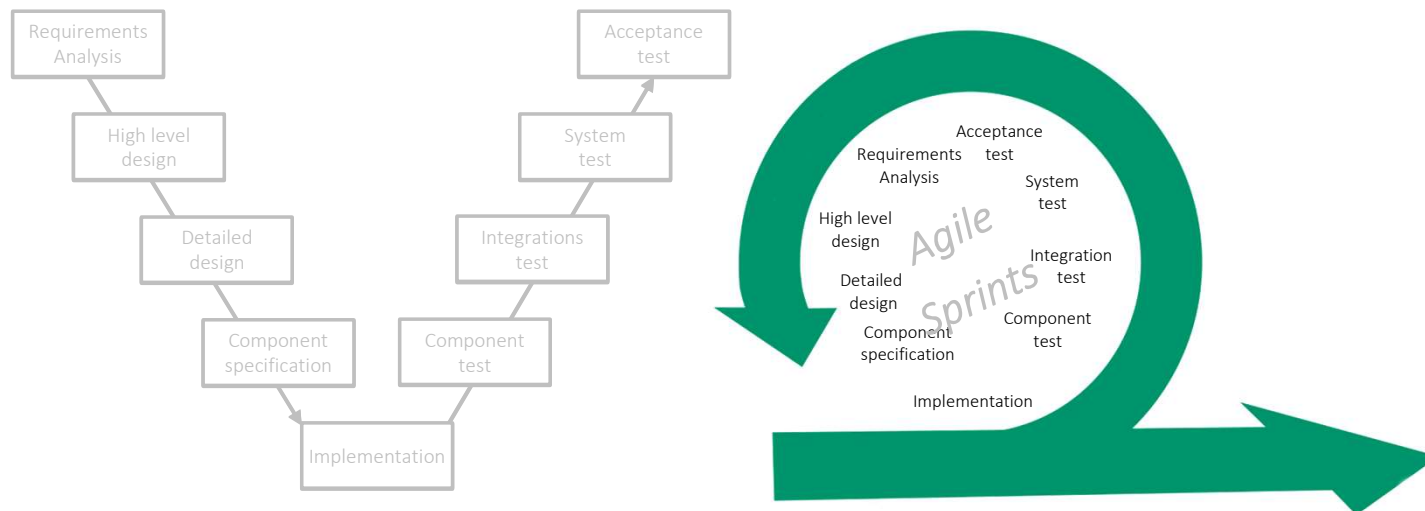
Requirements Analysis

High level design

Detailed design

Component specification

Implementation

Component test

Integrations test

System test

Acceptance test

Acceptance test

Requirements Analysis

System test

High level design

Agile

Integration test

Detailed design

Sprints

Component test

Component specification

Implementation